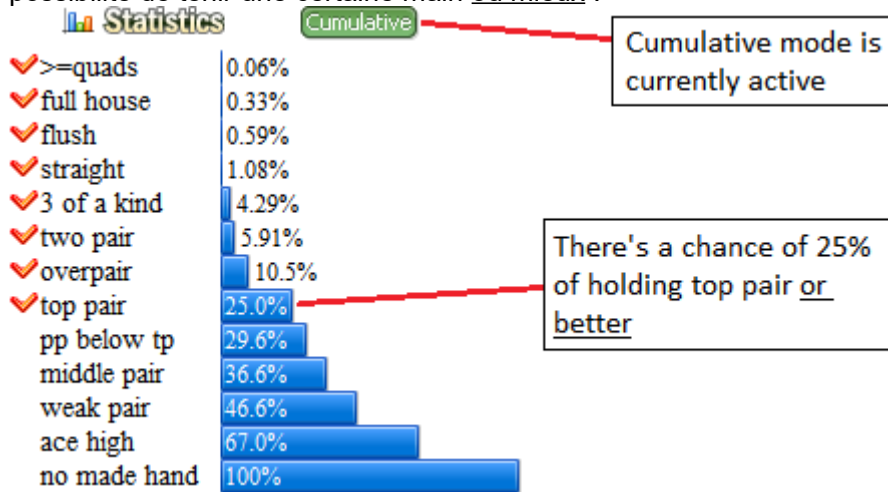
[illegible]

Statistics

Cumulative

Cumulative mode is currently active

>=quads 0.06%
full house 0.33%
flush 0.59%
straight 1.08%
3 of a kind 4.29%
two pair 5.91%
overpair 10.5%
top pair 25.0%
pp below tp 29.6%
middle pair 36.6%
weak pair 46.6%
ace high 67.0%
no made hand 100%

There's a chance of 25% of holding top pair or better